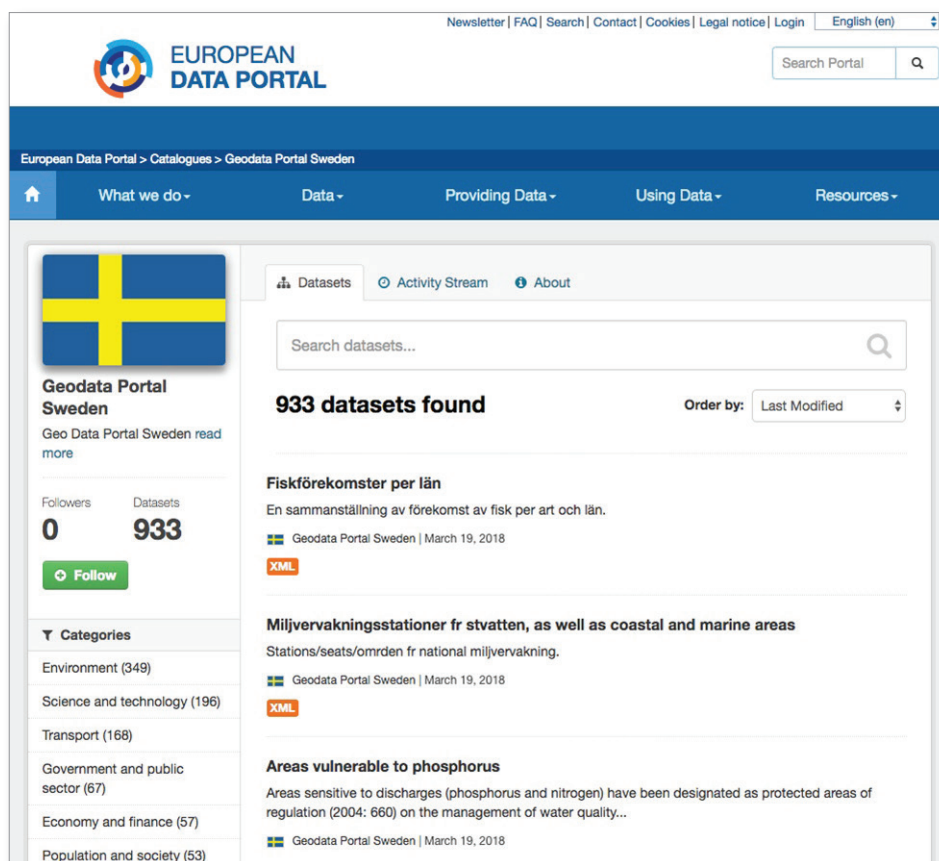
Newsletter | FAQ | Search | Contact | Cookies | Legal notice | Login English (en)

EUROPEAN DATA PORTAL

Search Portal

European Data Portal > Catalogues > Geodata Portal Sweden

What we do Data Providing Data Using Data Resources

Geodata Portal Sweden

Geo Data Portal Sweden read more

Followers 0
Datasets 933

Follow

Categories

Environment (349)

Science and technology (196)

Transport (168)

Government and public sector (67)

Economy and finance (57)

Population and society (53)

Datasets Activity Stream About

Search datasets...

933 datasets found

Order by: Last Modified

Fiskförekomster per län

En sammanställning av förekomst av fisk per art och län.

Geodata Portal Sweden | March 19, 2018

XML

Miljvervakningsstationer fr stvatten, as well as coastal and marine areas

Stations/seats/omrden fr national miljvervakning.

Geodata Portal Sweden | March 19, 2018

XML

Areas vulnerable to phosphorus

Areas sensitive to discharges (phosphorus and nitrogen) have been designated as protected areas of regulation (2004: 660) on the management of water quality...

Geodata Portal Sweden | March 19, 2018